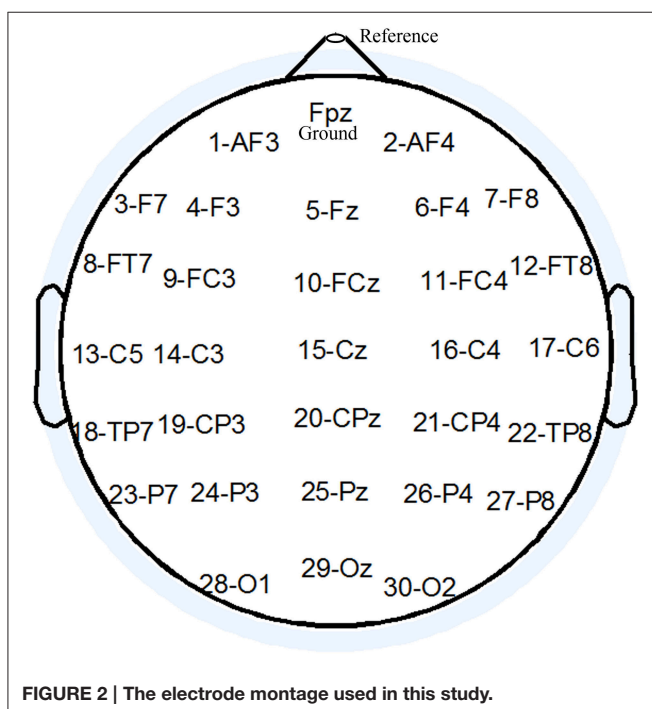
Reference

Fpz
Ground

1-AF3 2-AF4

3-F7 4-F3 5-Fz 6-F4 7-F8

8-FT7 9-FC3 10-FCz 11-FC4 12-FT8

13-C5 14-C3 15-Cz 16-C4 17-C6

18-TP7 19-CP3 20-CPz 21-CP4 22-TP8

23-P7 24-P3 25-Pz 26-P4 27-P8

28-O1 29-Oz 30-O2

FIGURE 2 | The electrode montage used in this study.